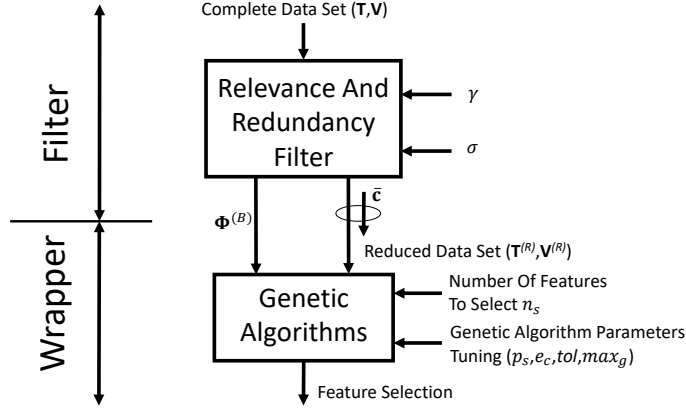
Complete Data Set (**T**,**V**)

Filter

Relevance And Redundancy Filter

$\gamma$

$\sigma$

$\mathbf{\Phi}^{(B)}$

$\bar{\mathbf{c}}$

Reduced Data Set ($\mathbf{T}^{(R)}$,$\mathbf{V}^{(R)}$)

Wrapper

Genetic Algorithms

Number Of Features To Select $n_s$

Genetic Algorithm Parameters Tuning ($p_s$,$e_c$,$tol$,$max_g$)

Feature Selection